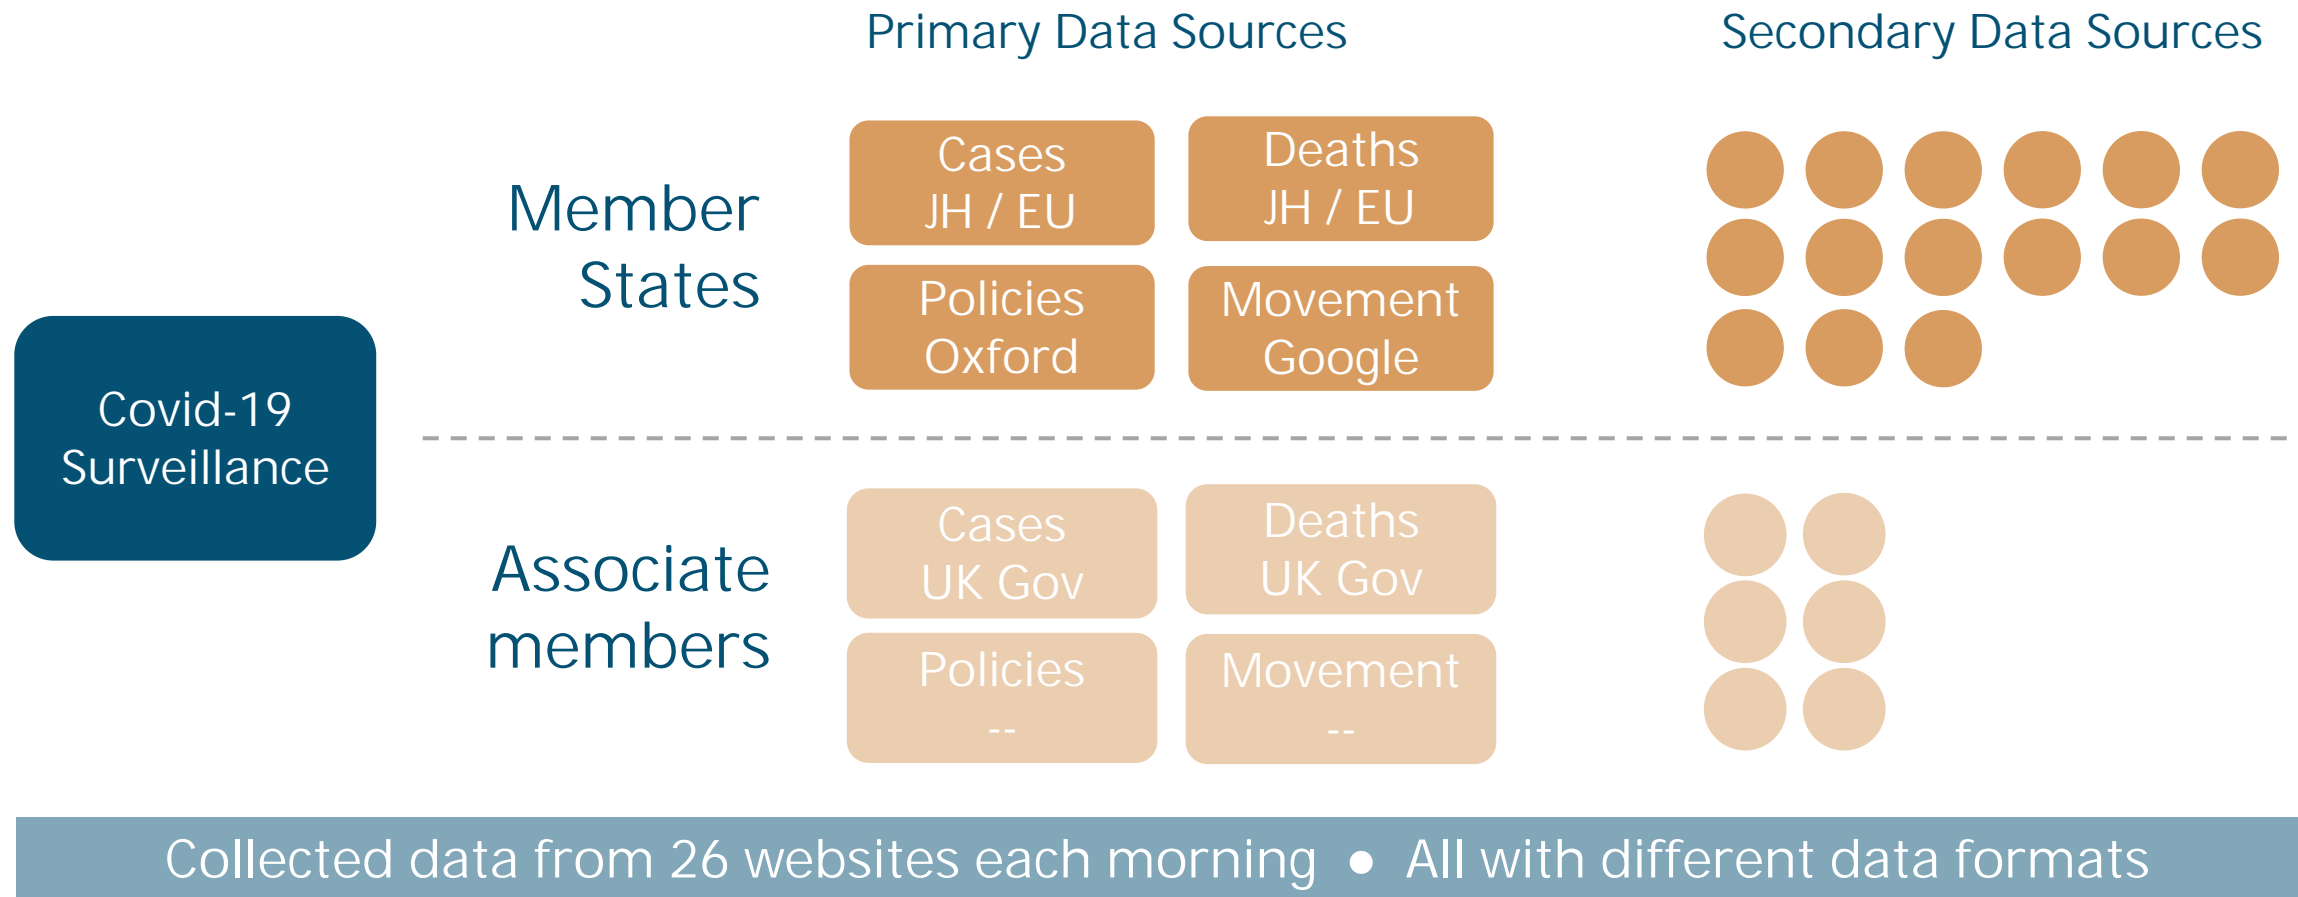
Primary Data Sources

Secondary Data Sources

Covid-19 Surveillance

Member States

Cases
JH / EU

Deaths
JH / EU

Policies
Oxford

Movement
Google

Associate members

Cases
UK Gov

Deaths
UK Gov

Policies
--

Movement
--

Collected data from 26 websites each morning • All with different data formats